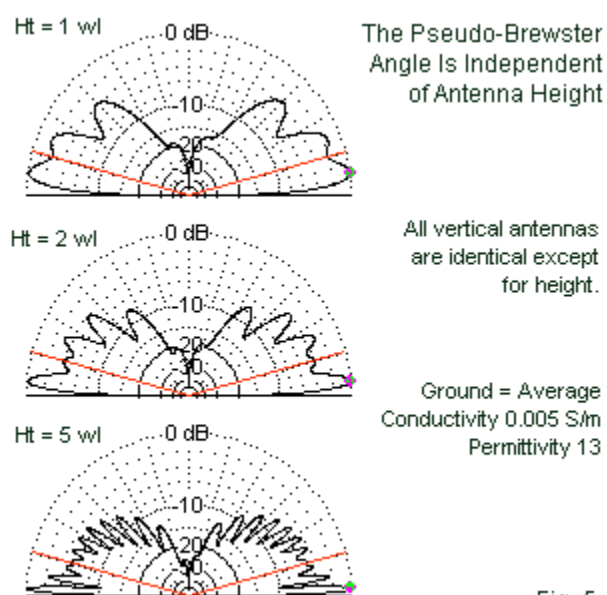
Ht = 1 wl

0 dB

-10

-20

-30

The Pseudo-Brewster Angle Is Independent of Antenna Height

Ht = 2 wl

0 dB

-10

-20

-30

All vertical antennas are identical except for height.

Ht = 5 wl

0 dB

-10

-20

-30

Ground = Average Conductivity 0.005 S/m Permittivity 13

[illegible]